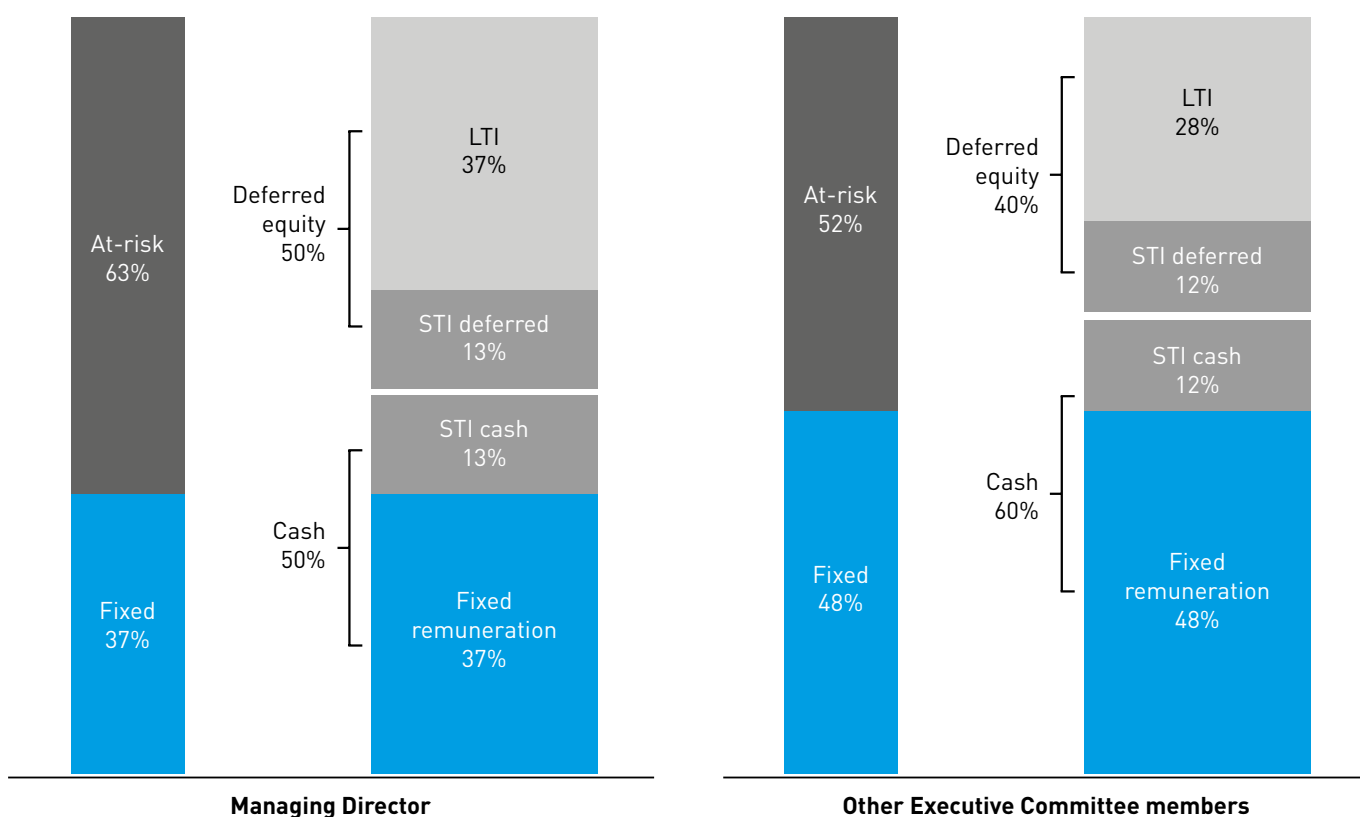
At-risk
63%

Fixed
37%

Deferred equity
50%

Cash
50%

LTI
37%

STI deferred
13%

STI cash
13%

Fixed remuneration
37%

Managing Director

At-risk
52%

Fixed
48%

Deferred equity
40%

Cash
60%

LTI
28%

STI deferred
12%

STI cash
12%

Fixed remuneration
48%

Other Executive Committee members